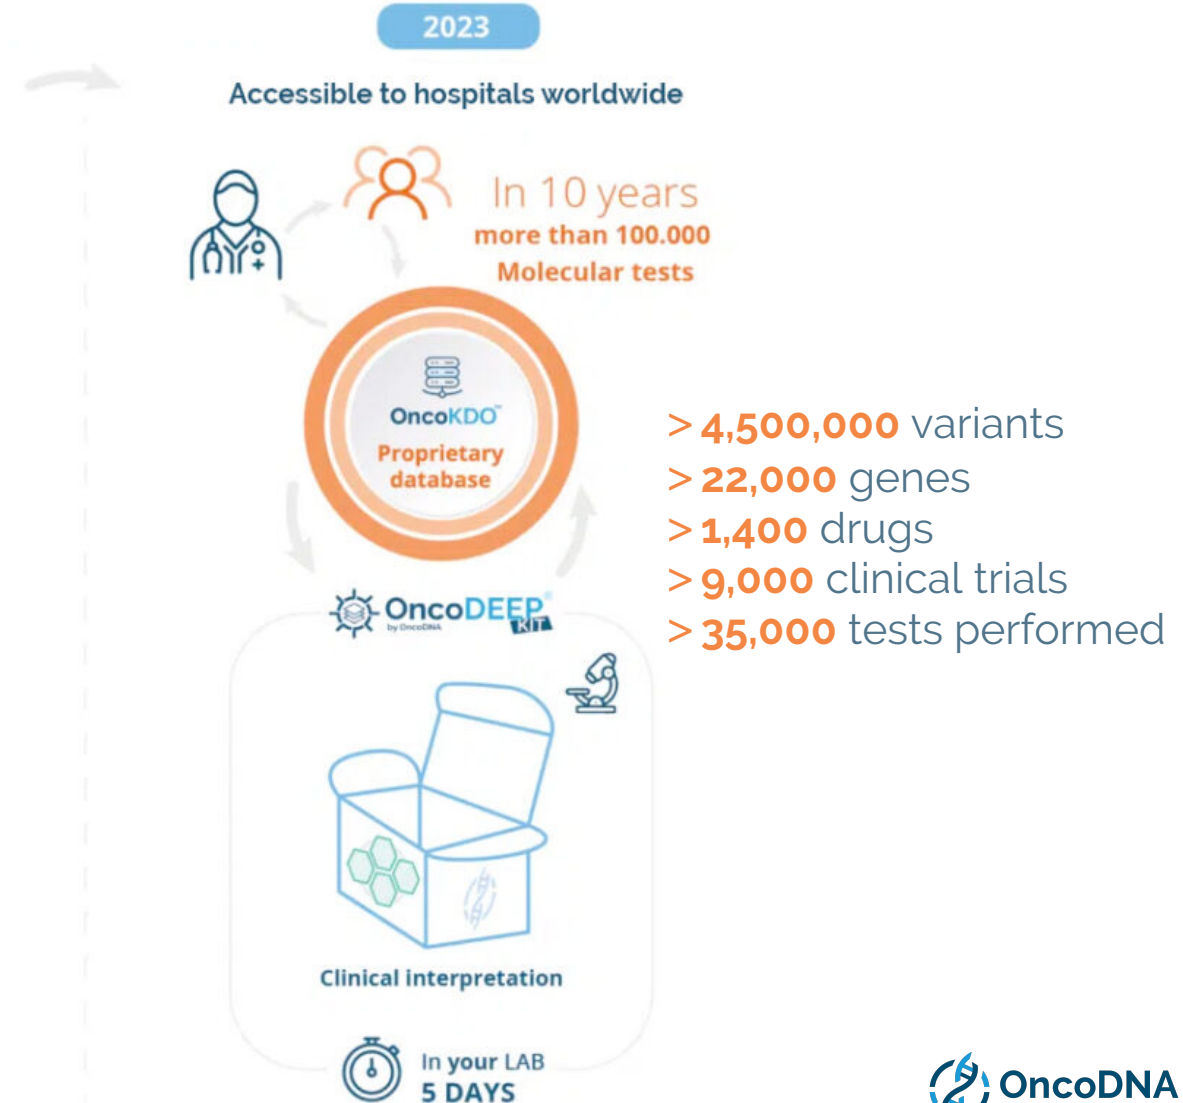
2023

Accessible to hospitals worldwide

In 10 years
more than 100.000
Molecular tests

OncoKDO
Proprietary database

> 4,500,000 variants
> 22,000 genes
> 1,400 drugs
> 9,000 clinical trials
> 35,000 tests performed

OncoDEEP KIT
by OncoDNA

Clinical interpretation

In your LAB
5 DAYS

OncoDNA